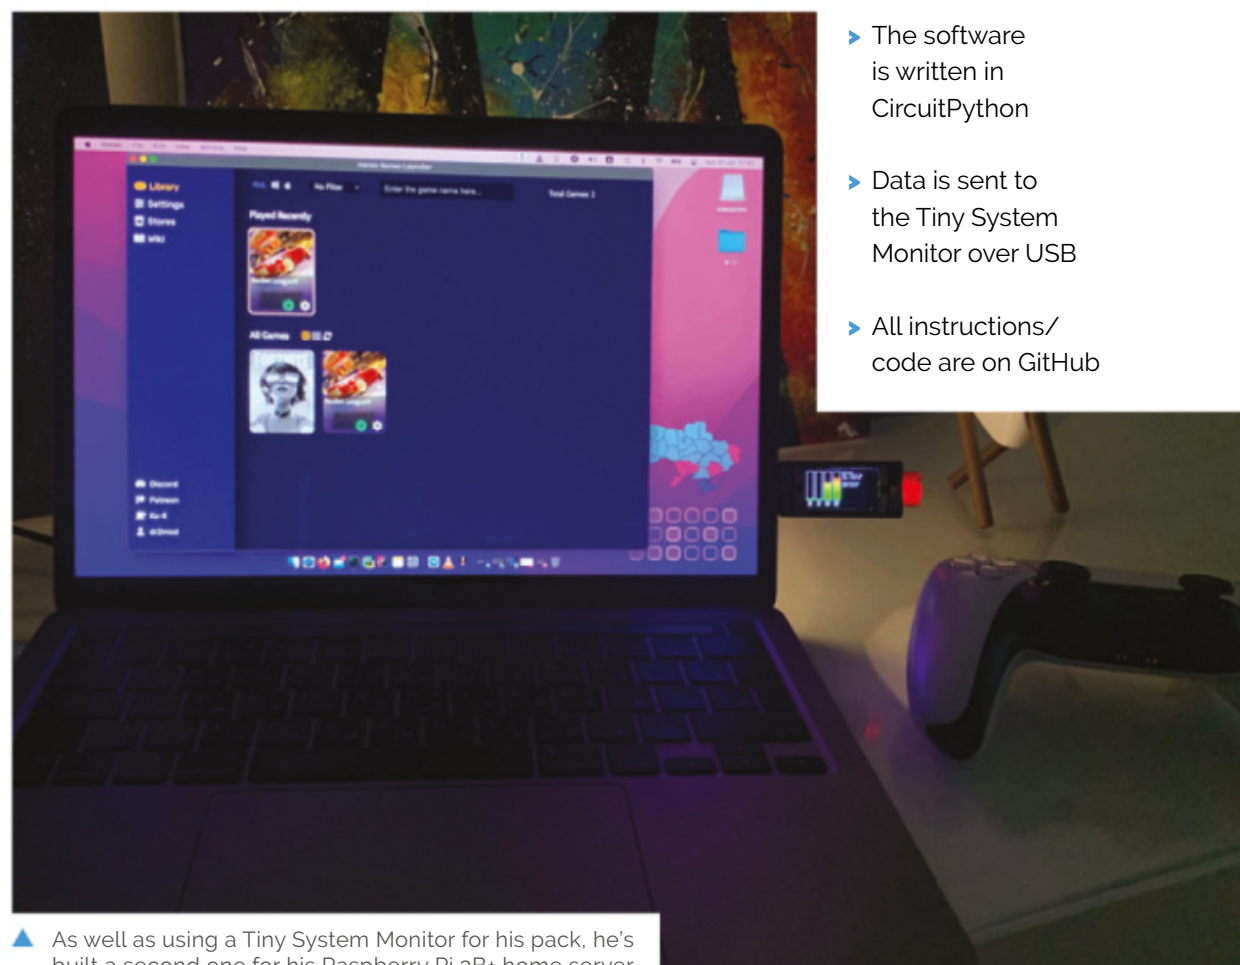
The software is written in CircuitPython

Data is sent to the Tiny System Monitor over USB

All instructions/ code are on GitHub

Library
Settings
Stores
Wiki
Played Recently
All Games
No Filter
Enter the game name here...
Total Games: 2
FORTNITE
Discord
Patreon
Ko-fi
Heroic Games Launcher

As well as using a Tiny System Monitor for his pack, he's built a second one for his Raspberry Pi 3B+ home server